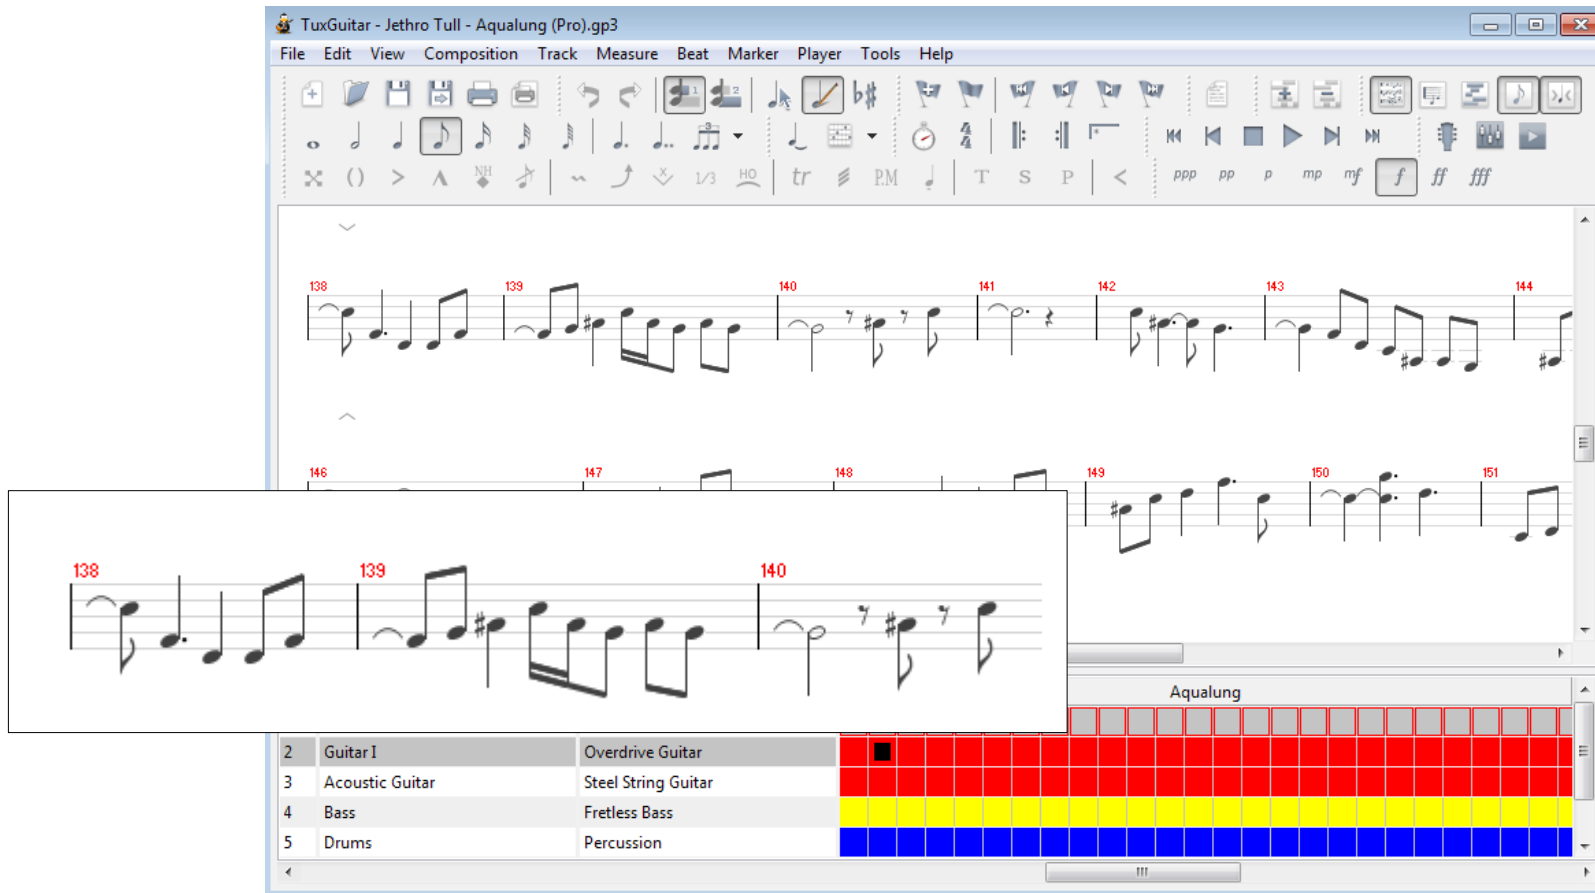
TuxGuitar - Jethro Tull - Aqualung (Pro).gp3

File Edit View Composition Track Measure Beat Marker Player Tools Help

$\frac{1}{3}$ HO tr PM T S P < ppp pp p mp mf f ff fff

NH

138 139 140 141 142 143 144

146 147 148 149 150 151

138 139 140

Aqualung

| 2 | Guitar I | Overdrive Guitar |
|---|---|---|
| 3 | Acoustic Guitar | Steel String Guitar |
| 4 | Bass | Fretless Bass |
| 5 | Drums | Percussion |